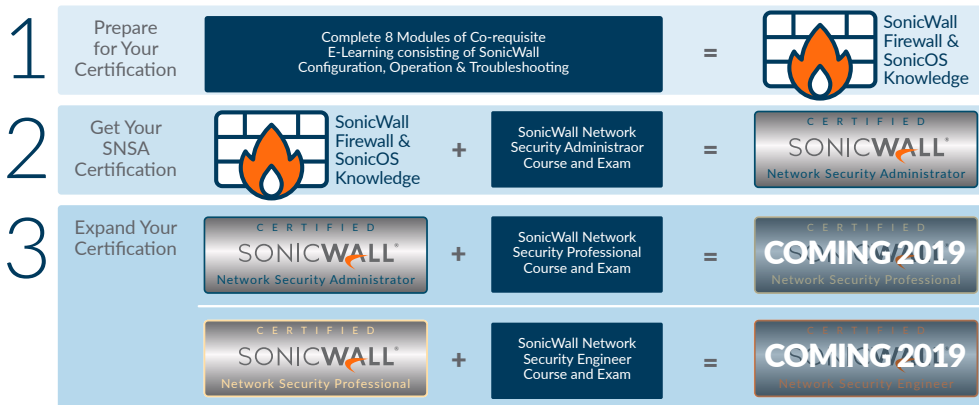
1 Prepare for Your Certification

Complete 8 Modules of Co-requisite E-Learning consisting of SonicWall Configuration, Operation & Troubleshooting

=

SonicWall Firewall & SonicOS Knowledge

2 Get Your SNSA Certification

SonicWall Firewall & SonicOS Knowledge

+

SonicWall Network Security Administraor Course and Exam

=

CERTIFIED SONICWALL Network Security Administrator

3 Expand Your Certification

CERTIFIED SONICWALL Network Security Administrator

+

SonicWall Network Security Professional Course and Exam

=

CERTIFIED COMING 2019 Network Security Professional

CERTIFIED SONICWALL Network Security Professional

+

SonicWall Network Security Engineer Course and Exam

=

CERTIFIED COMING 2019 Network Security Engineer